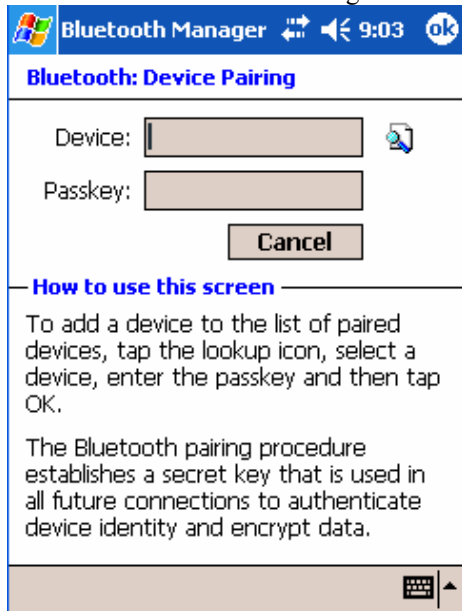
Bluetooth Manager 9:03 ok

Bluetooth: Device Pairing

Device:

Passkey:

Cancel

How to use this screen

To add a device to the list of paired devices, tap the lookup icon, select a device, enter the passkey and then tap OK.

The Bluetooth pairing procedure establishes a secret key that is used in all future connections to authenticate device identity and encrypt data.